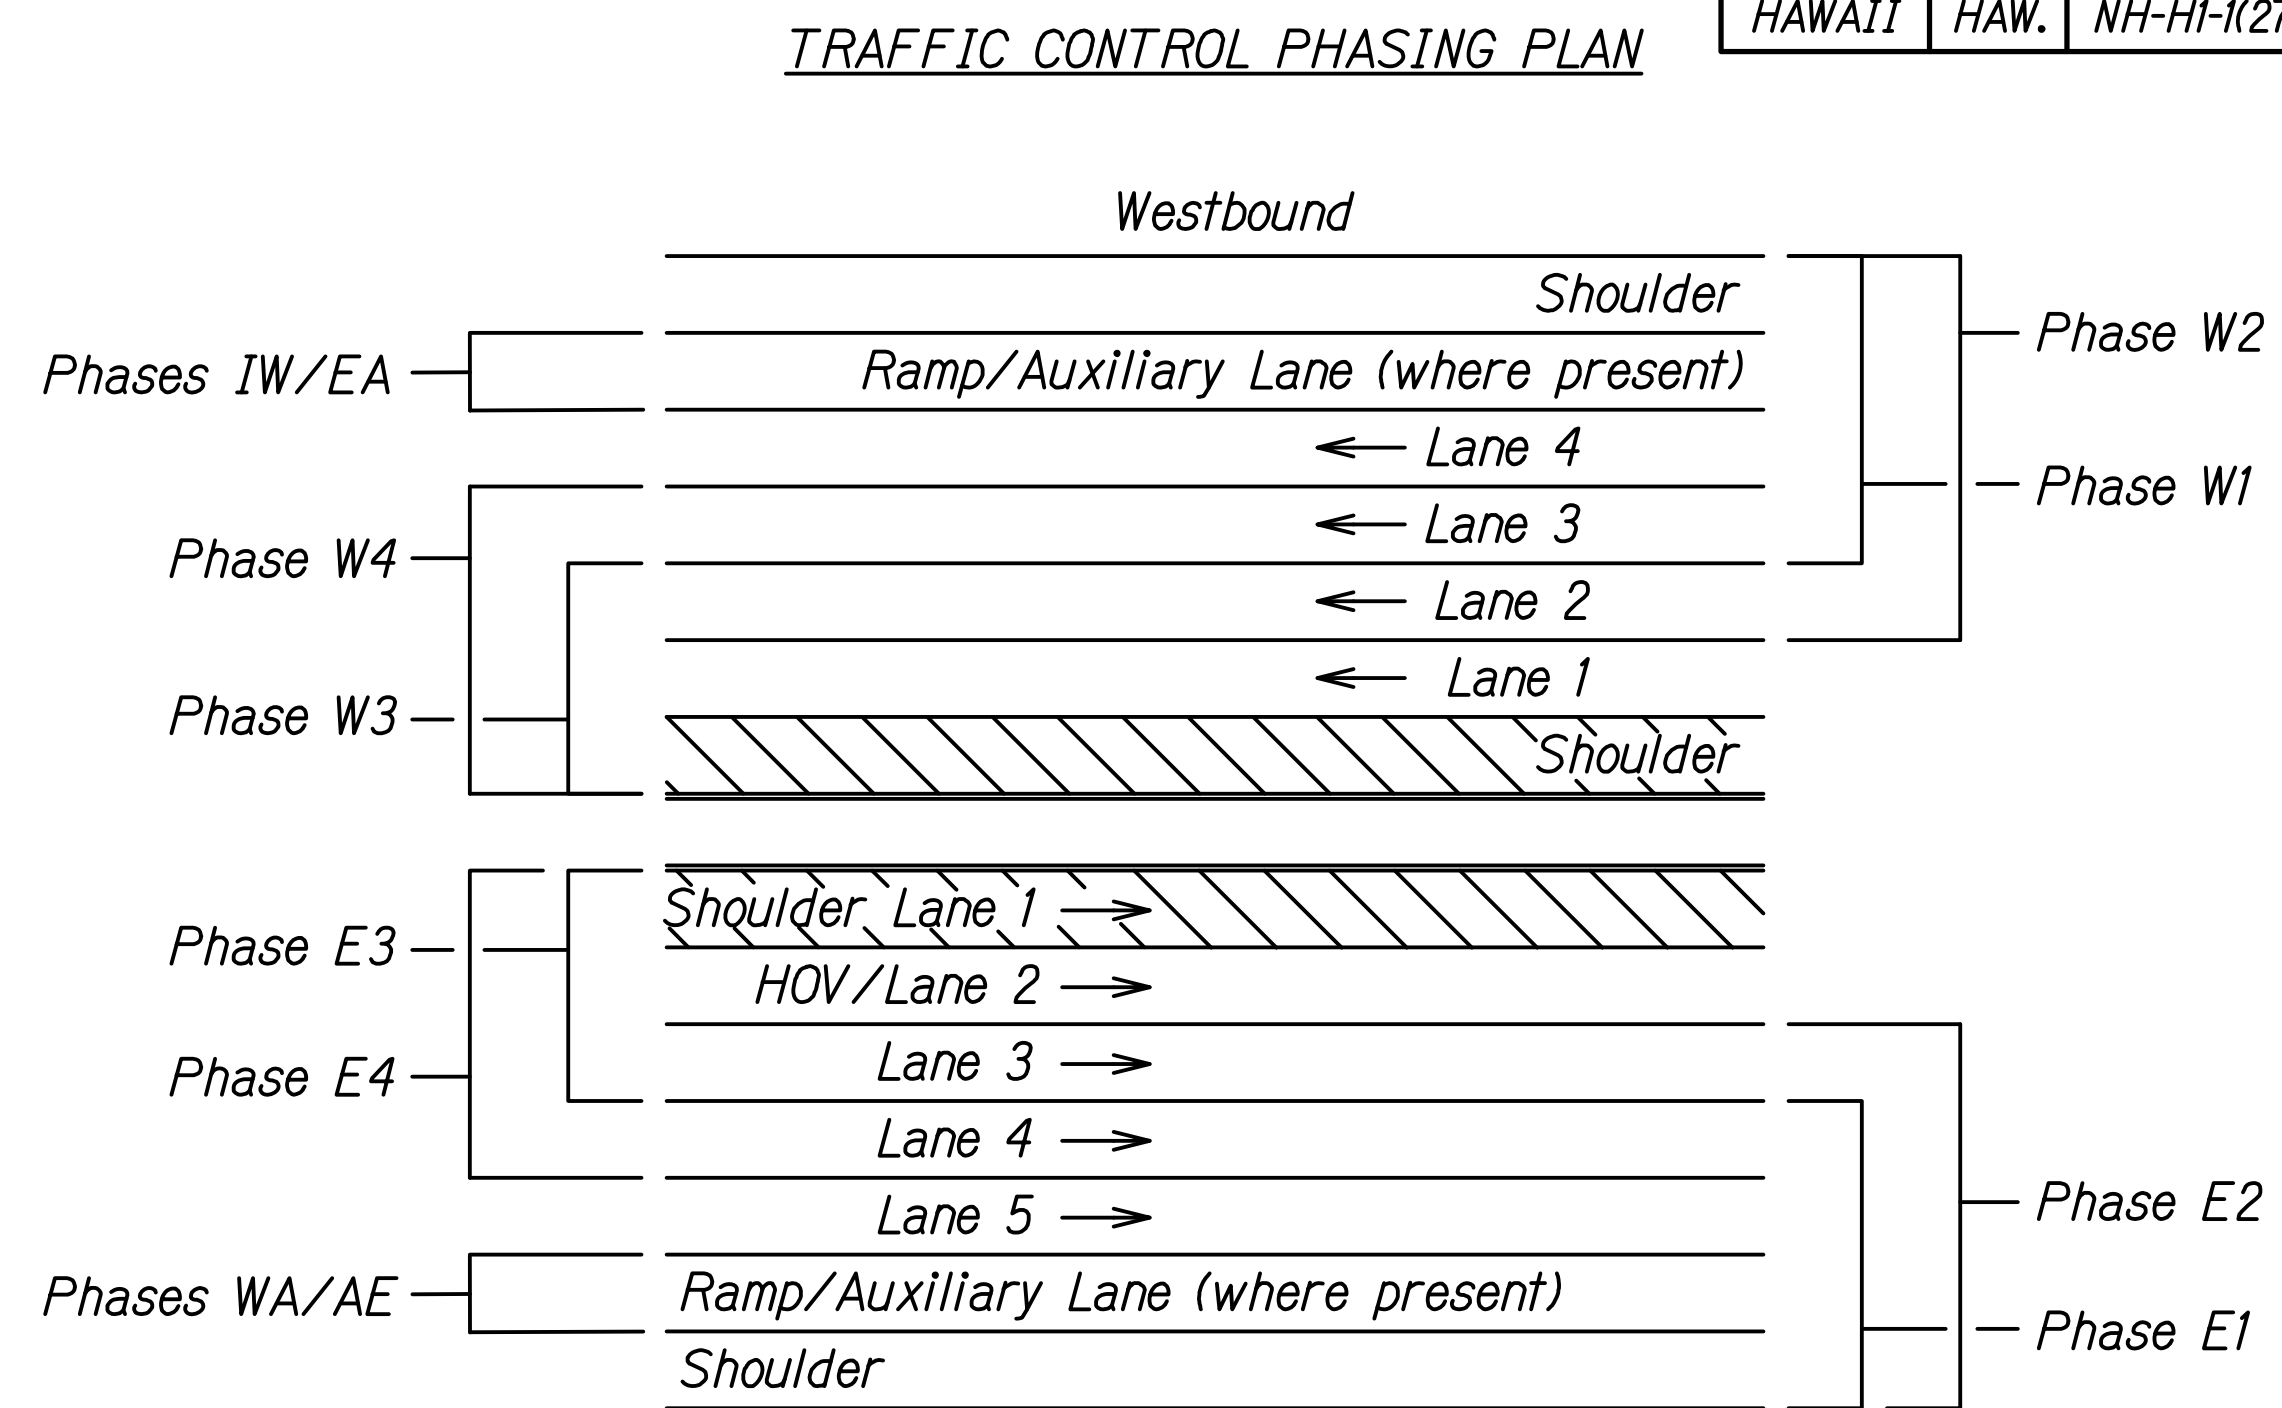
HAWAII | HAW. | NH-H1-1(2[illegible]

TRAFFIC CONTROL PHASING PLAN

Westbound

Shoulder

Phases IW/EA

Ramp/Auxiliary Lane (where present)

Phase W2

Lane 4

Phase W1

Lane 3

Phase W4

Lane 2

Lane 1

Phase W3

Shoulder

Shoulder Lane 1

Phase E3

HOV/Lane 2

Lane 3

Phase E4

Lane 4

Lane 5

Phase E2

Phases WA/AE

Ramp/Auxiliary Lane (where present)

Phase E1

Shoulder